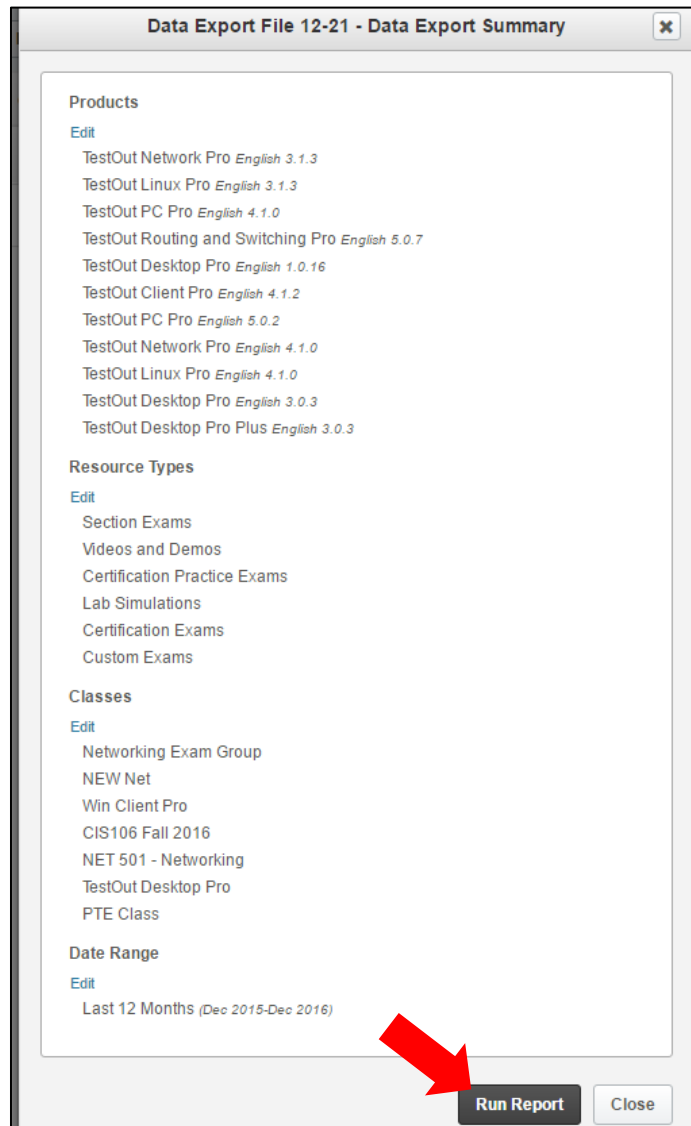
Data Export File 12-21 - Data Export Summary

Products
Edit
TestOut Network Pro English 3.1.3
TestOut Linux Pro English 3.1.3
TestOut PC Pro English 4.1.0
TestOut Routing and Switching Pro English 5.0.7
TestOut Desktop Pro English 1.0.16
TestOut Client Pro English 4.1.2
TestOut PC Pro English 5.0.2
TestOut Network Pro English 4.1.0
TestOut Linux Pro English 4.1.0
TestOut Desktop Pro English 3.0.3
TestOut Desktop Pro Plus English 3.0.3

Resource Types
Edit
Section Exams
Videos and Demos
Certification Practice Exams
Lab Simulations
Certification Exams
Custom Exams

Classes
Edit
Networking Exam Group
NEW Net
Win Client Pro
CIS106 Fall 2016
NET 501 - Networking
TestOut Desktop Pro
PTE Class

Date Range
Edit
Last 12 Months (Dec 2015-Dec 2016)

Run Report
Close